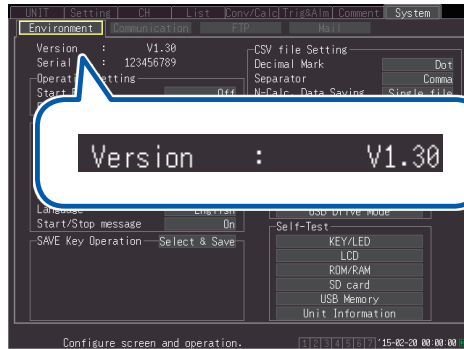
UNIT | Setting | CH | List | Conv/Calc | Trig&Alm | Comment | System

Environment | Communication | FTP | Mail

Version : V1.30
Serial : 123456789
Operat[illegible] etting
Start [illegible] Off

Version : V1.30

Language English
Start/Stop message On
SAVE Key Operation Select & Save

CSV file Setting
Decimal Mark Dot
Separator Comma
N-Calc. Data Saving Single file

USB Drive Mode
Self-Test
KEY/LED
LCD
ROM/RAM
SD card
USB Memory
Unit Information

Configure screen and operation.
1 2 3 4 5 6 7 '15-02-20 00:00:00